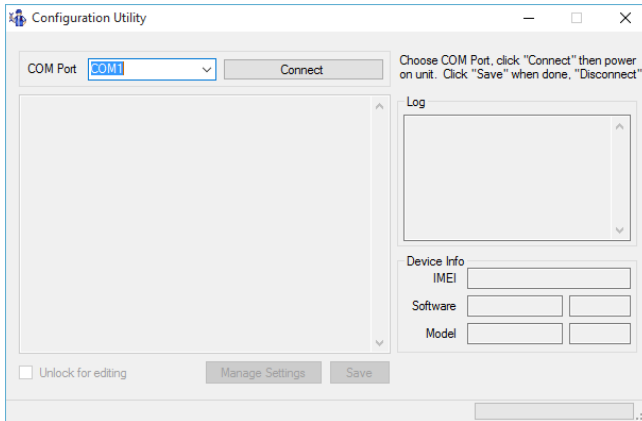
Configuration Utility

COM Port COM1

Connect

Choose COM Port, click "Connect" then power on unit. Click "Save" when done, "Disconnect"

Log

Device Info

IMEI

Software

Model

Unlock for editing

Manage Settings

Save